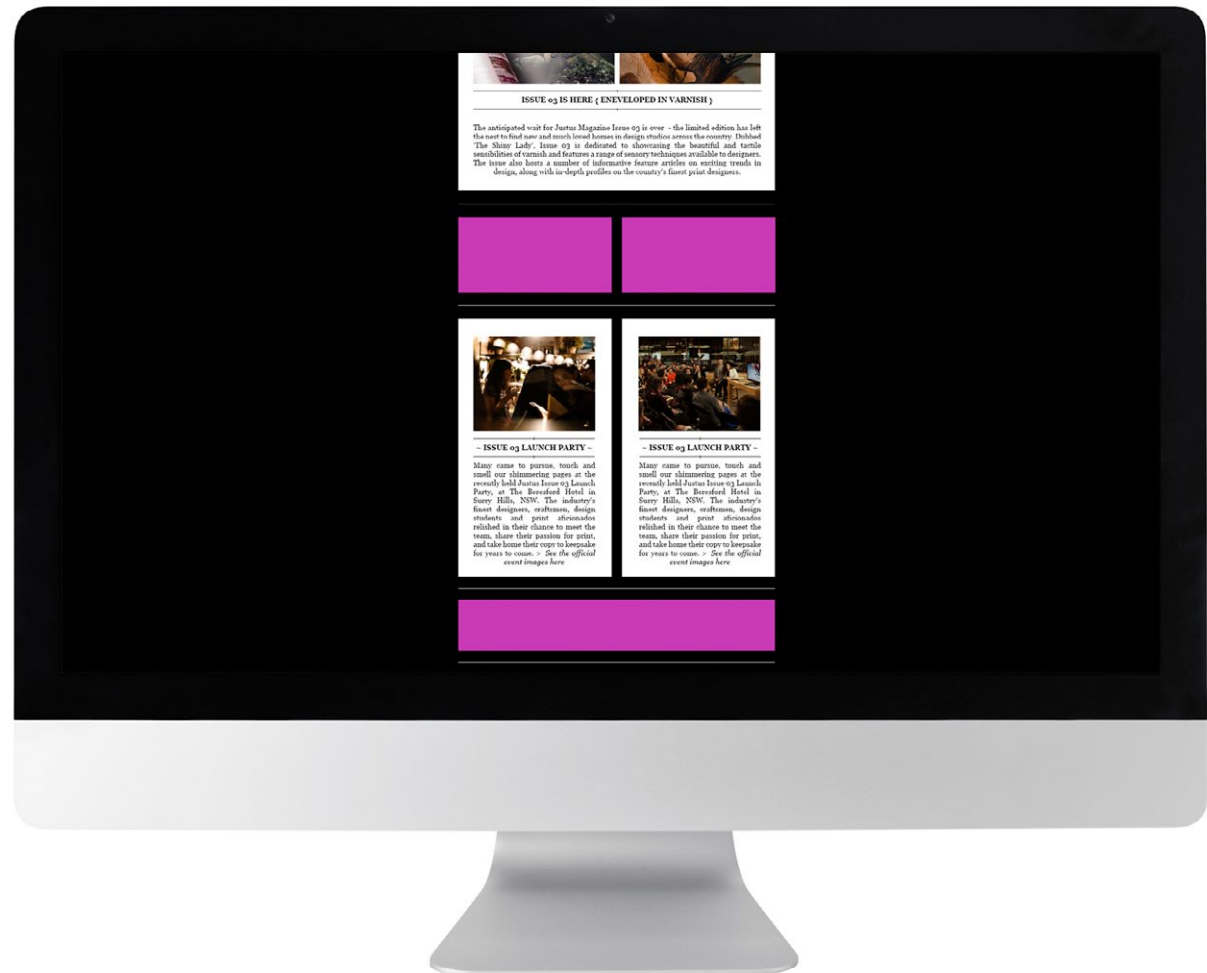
ISSUE 03 IS HERE { ENEVELOPED IN VARNISH }

The anticipated wait for Justus Magazine Issue 03 is over - the limited edition has left the nest to find new and much loved homes in design studios across the country. Dubbed 'The Shiny Lady', Issue 03 is dedicated to showcasing the beautiful and tactile sensibilities of varnish and features a range of sensory techniques available to designers. The issue also hosts a number of informative feature articles on exciting trends in design, along with in-depth profiles on the country's finest print designers.

~ ISSUE 03 LAUNCH PARTY ~

Many came to pursue, touch and smell our shimmering pages at the recently held Justus Issue 03 Launch Party, at The Beresford Hotel in Surry Hills, NSW. The industry's finest designers, craftsmen, design students and print aficionados relished in their chance to meet the team, share their passion for print, and take home their copy to keepsake for years to come. > See the official event images here

~ ISSUE 03 LAUNCH PARTY ~

Many came to pursue, touch and smell our shimmering pages at the recently held Justus Issue 03 Launch Party, at The Beresford Hotel in Surry Hills, NSW. The industry's finest designers, craftsmen, design students and print aficionados relished in their chance to meet the team, share their passion for print, and take home their copy to keepsake for years to come. > See the official event images here